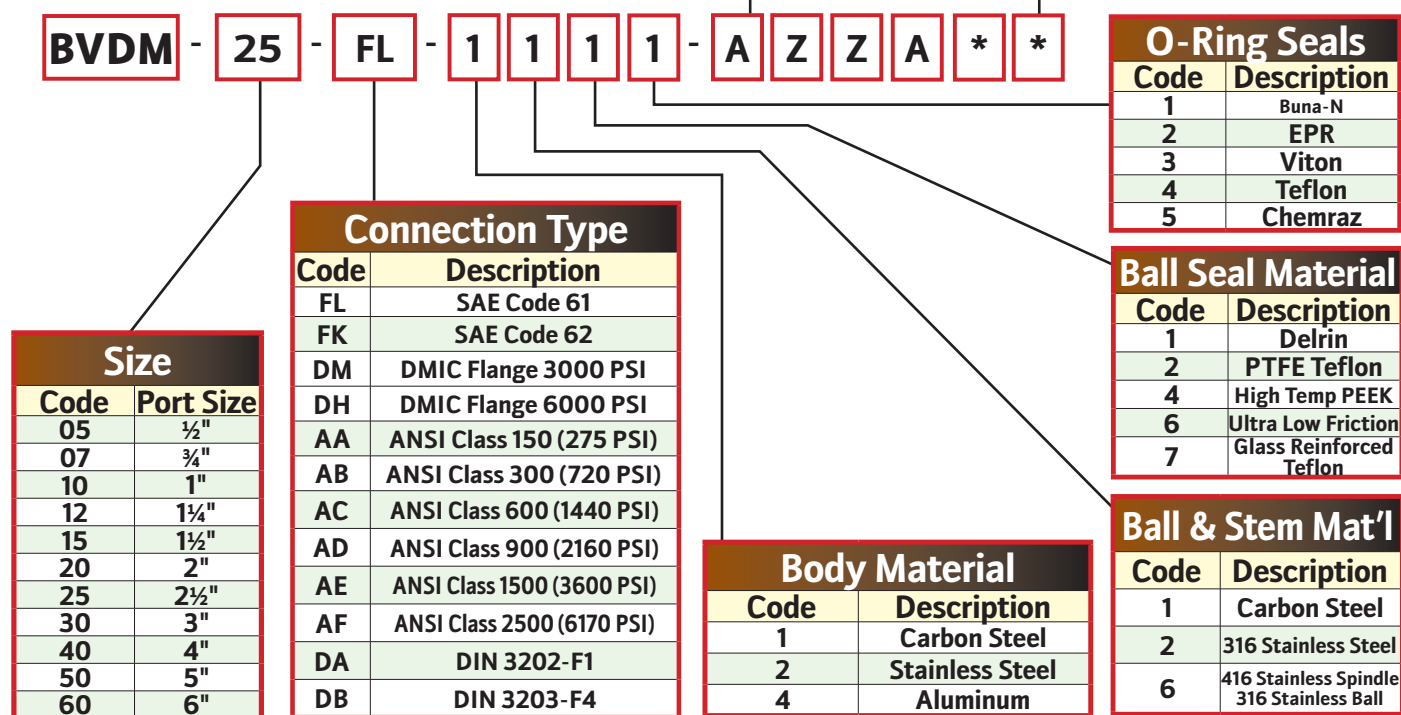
BVDM - 25 - FL - 1 1 1 1 - A Z Z A * *

O-Ring Seals

| Code | Description |
|---|---|
| 1 | Buna-N |
| 2 | EPR |
| 3 | Viton |
| 4 | Teflon |
| 5 | Chemraz |

Ball Seal Material

| Code | Description |
|---|---|
| 1 | Delrin |
| 2 | PTFE Teflon |
| 4 | High Temp PEEK |
| 6 | Ultra Low Friction |
| 7 | Glass Reinforced Teflon |

Ball & Stem Mat'l

| Code | Description |
|---|---|
| 1 | Carbon Steel |
| 2 | 316 Stainless Steel |
| 6 | 416 Stainless Spindle 316 Stainless Ball |

Connection Type

| Code | Description |
|---|---|
| FL | SAE Code 61 |
| FK | SAE Code 62 |
| DM | DMIC Flange 3000 PSI |
| DH | DMIC Flange 6000 PSI |
| AA | ANSI Class 150 (275 PSI) |
| AB | ANSI Class 300 (720 PSI) |
| AC | ANSI Class 600 (1440 PSI) |
| AD | ANSI Class 900 (2160 PSI) |
| AE | ANSI Class 1500 (3600 PSI) |
| AF | ANSI Class 2500 (6170 PSI) |
| DA | DIN 3202-F1 |
| DB | DIN 3203-F4 |

Size

| Code | Port Size |
|---|---|
| 05 | ½" |
| 07 | ¾" |
| 10 | 1" |
| 12 | 1¼" |
| 15 | 1½" |
| 20 | 2" |
| 25 | 2½" |
| 30 | 3" |
| 40 | 4" |
| 50 | 5" |
| 60 | 6" |

Body Material

| Code | Description |
|---|---|
| 1 | Carbon Steel |
| 2 | Stainless Steel |
| 4 | Aluminum |